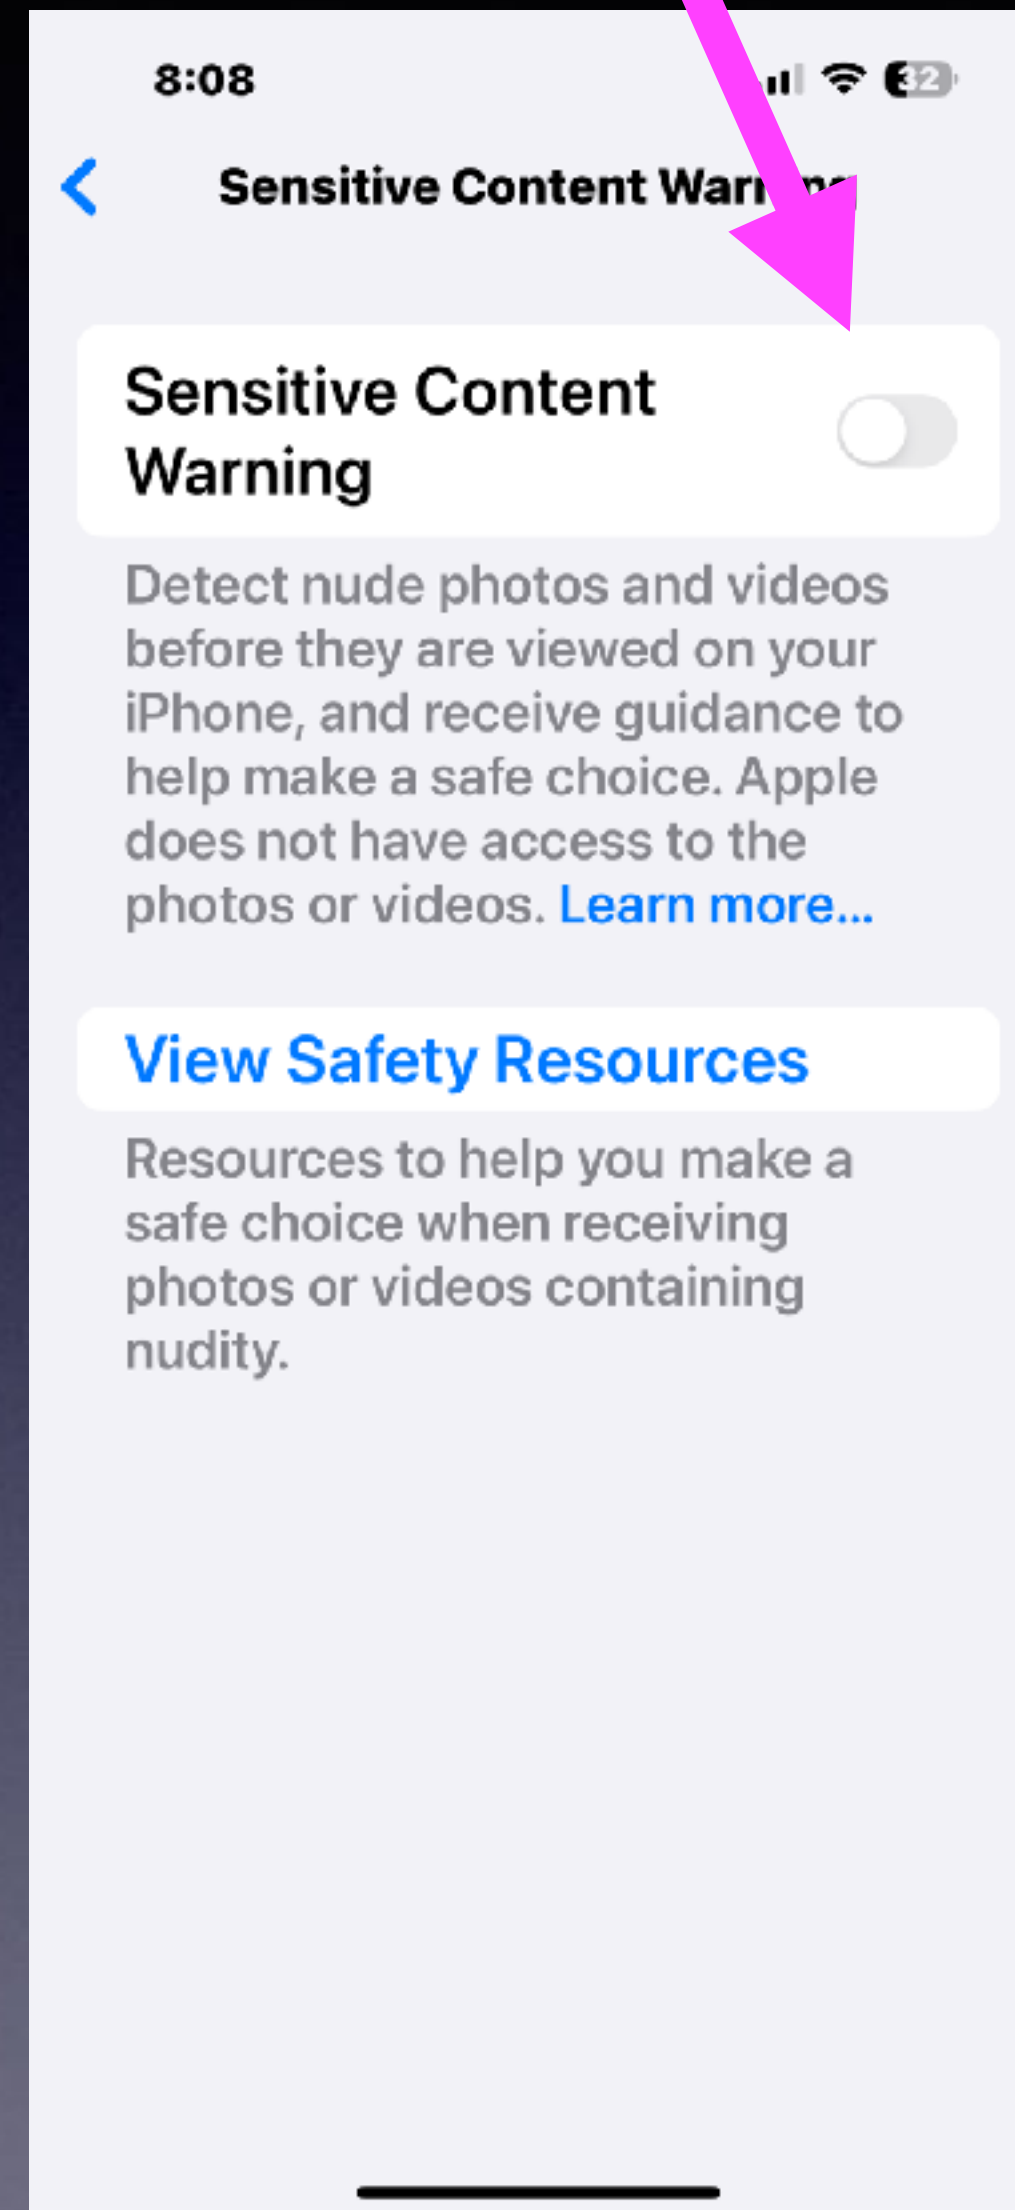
8:08

32

Sensitive Content War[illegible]

Sensitive Content Warning

Detect nude photos and videos before they are viewed on your iPhone, and receive guidance to help make a safe choice. Apple does not have access to the photos or videos. Learn more...

View Safety Resources

Resources to help you make a safe choice when receiving photos or videos containing nudity.